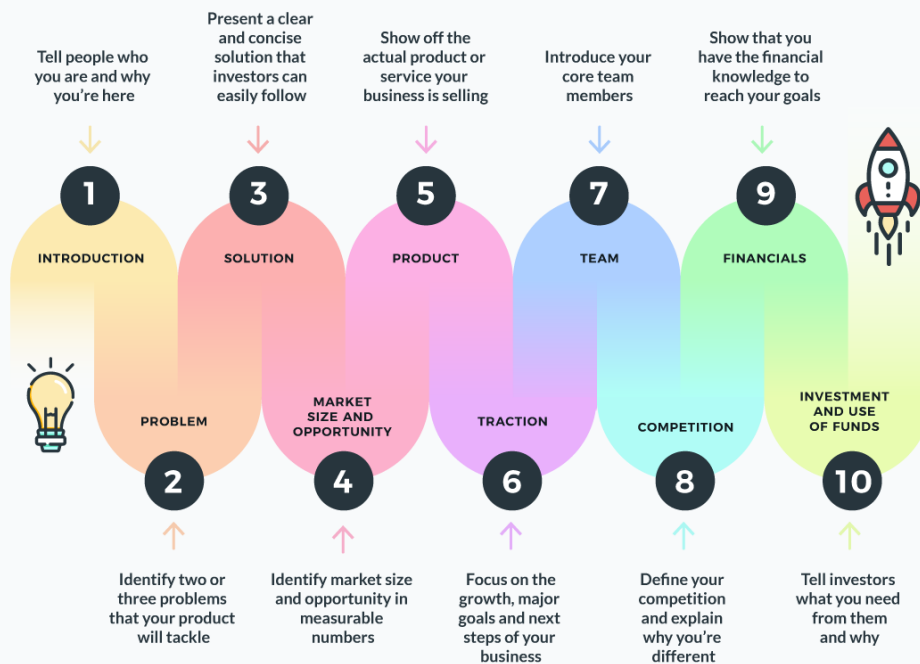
Tell people who you are and why you're here

Present a clear and concise solution that investors can easily follow

Show off the actual product or service your business is selling

Introduce your core team members

Show that you have the financial knowledge to reach your goals

1
INTRODUCTION

3
SOLUTION

5
PRODUCT

7
TEAM

9
FINANCIALS

PROBLEM
2

MARKET SIZE AND OPPORTUNITY
4

TRACTION
6

COMPETITION
8

INVESTMENT AND USE OF FUNDS
10

Identify two or three problems that your product will tackle

Identify market size and opportunity in measurable numbers

Focus on the growth, major goals and next steps of your business

Define your competition and explain why you're different

Tell investors what you need from them and why